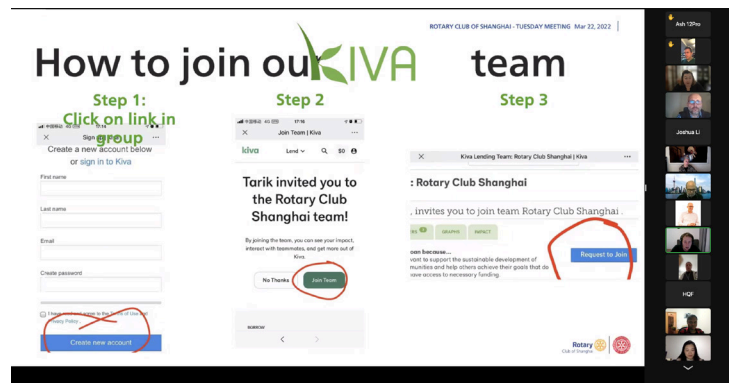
ROTARY CLUB OF SHANGHAI - TUESDAY MEETING Mar 22, 2022

How to join ou KIVA team

Step 1: Click on link in group

Sign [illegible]

Create a new account below or sign in to Kiva

First name

Last name

Email

Create password

I have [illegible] agree to the Terms of Use and Privacy Policy

Create new account

Step 2

17:18

Join Team | Kiva

kiva Lend $0

Tarik invited you to the Rotary Club Shanghai team!

By joining the team, you can see your impact, interact with teammates, and get more out of Kiva.

No Thanks Join Team

Step 3

Kiva Lending Team: Rotary Club Shanghai | Kiva

: Rotary Club Shanghai

, invites you to join team Rotary Club Shanghai .

GRAPHS IMPACT

oan because...

vant to support the sustainable development of munities and help others achieve their goals that do ave access to necessary funding.

Request to Join

Rotary Club of Shanghai

Ash 12Pro

Joshua Li

HQF